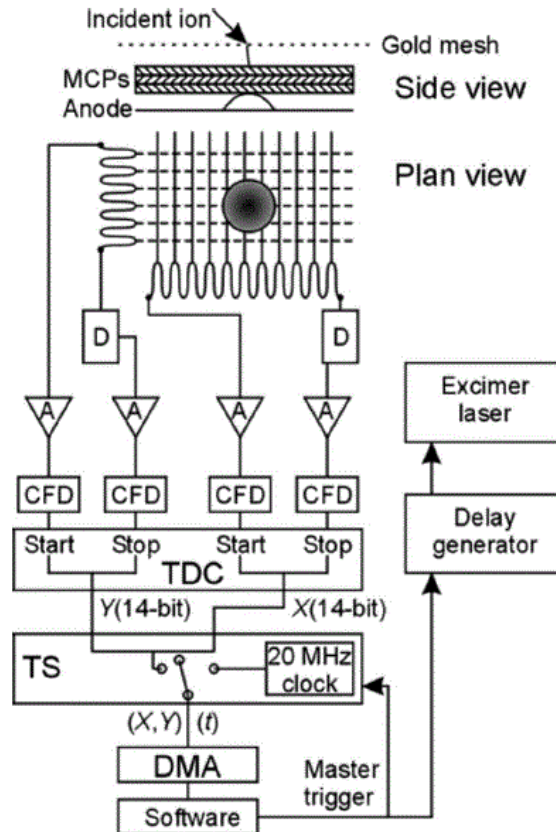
Incident ion
Gold mesh
MCPs
Anode
Side view
Plan view
D
D
A
A
A
A
CFD
CFD
CFD
CFD
Start
Stop
Start
Stop
TDC
Y(14-bit)
X(14-bit)
TS
20 MHz clock
(X,Y)
(t)
DMA
Software
Master trigger
Excimer laser
Delay generator